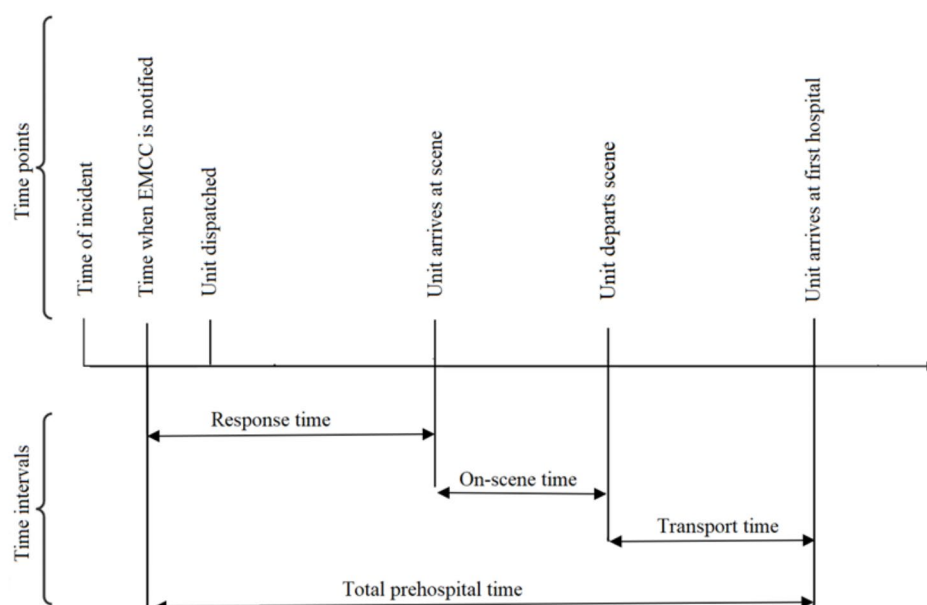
Time points

Time of incident

Time when EMCC is notified

Unit dispatched

Unit arrives at scene

Unit departs scene

Unit arrives at first hospital

Time intervals

Response time

On-scene time

Transport time

Total prehospital time